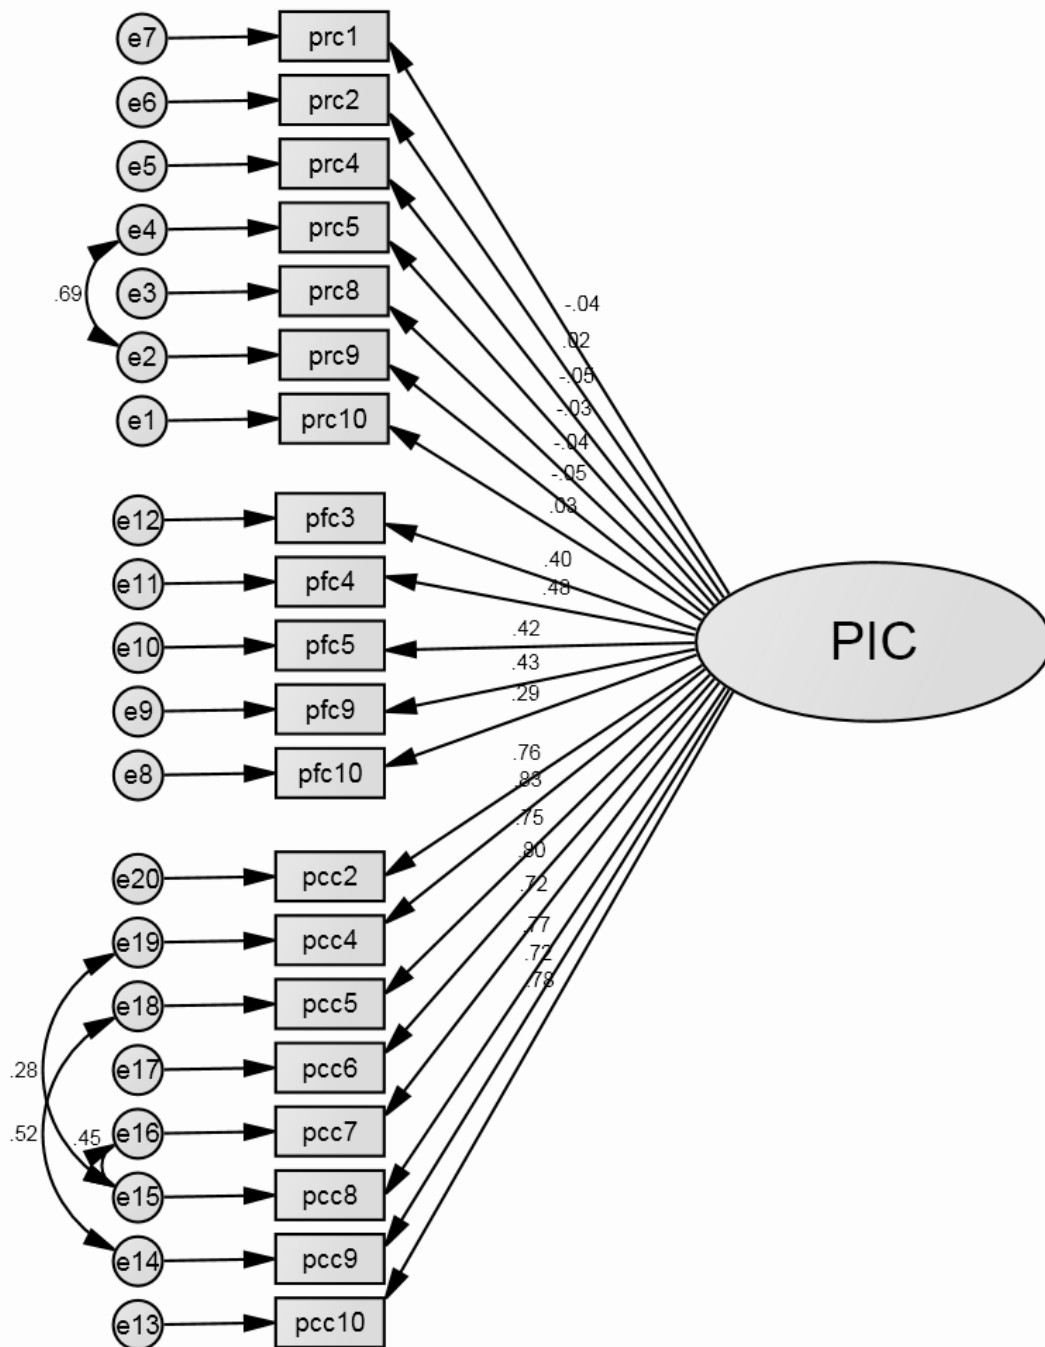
e7
prc1
e6
prc2
e5
prc4
e4
prc5
.69
e3
prc8
e2
prc9
e1
prc10
e12
pfc3
e11
pfc4
e10
pfc5
e9
pfc9
e8
pfc10
e20
pcc2
e19
pcc4
e18
pcc5
.28
e17
pcc6
.52
.45
e16
pcc7
e15
pcc8
e14
pcc9
e13
pcc10
-.04
.02
-.05
-.03
-.04
-.05
.03
.40
.48
.42
.43
.29
.76
.83
.75
.80
.72
.77
.72
.78
PIC